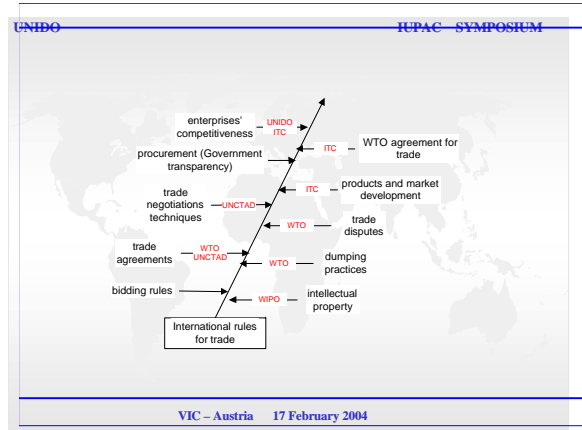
UNIDO

IUPAC SYMPOSIUM

enterprises' competitiveness

UNIDO ITC

ITC

WTO agreement for trade

procurement (Government transparency)

trade negotiations techniques

UNCTAD

ITC

products and market development

WTO

trade disputes

trade agreements

WTO UNCTAD

WTO

dumping practices

bidding rules

WIPO

intellectual property

International rules for trade

VIC – Austria 17 February 2004